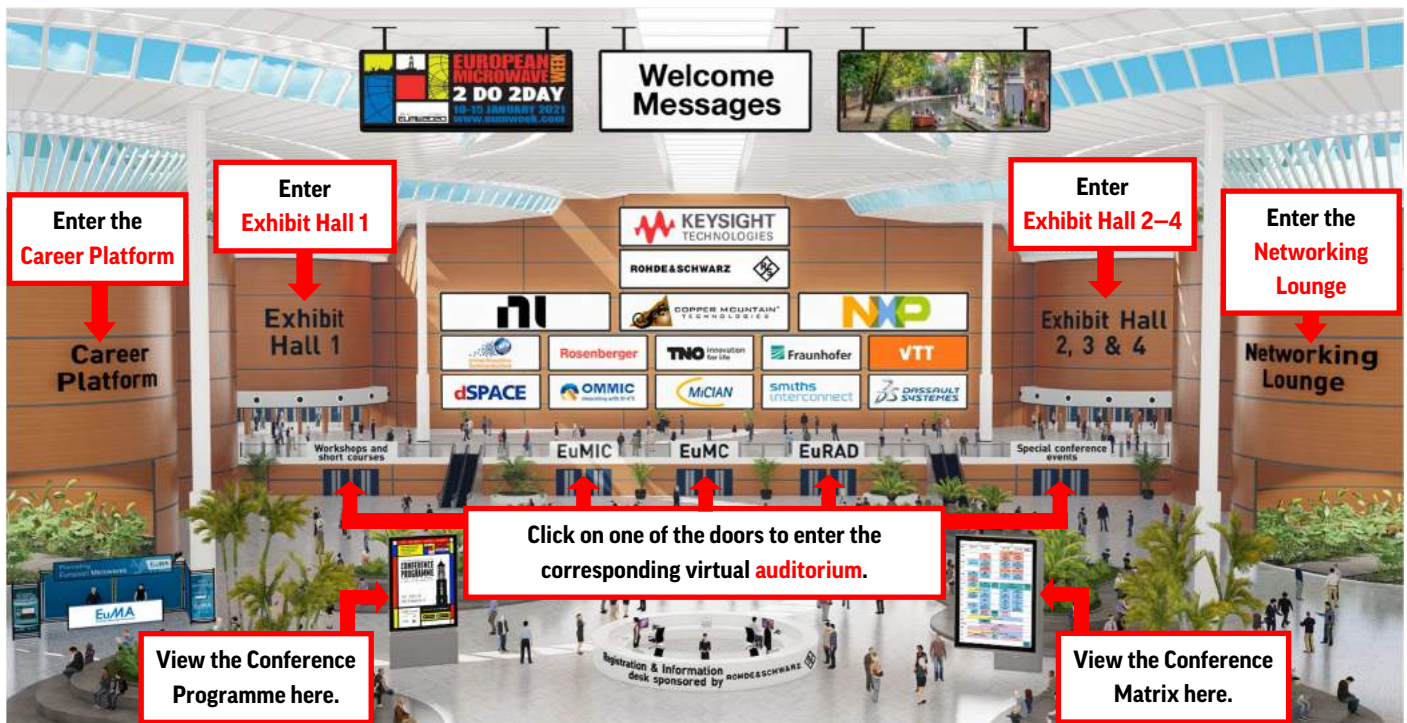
EUROPEAN MICROWAVE WEEK
2 DO 2DAY
10-15 JANUARY 2021
www.eumweek.com
EuMW2020

Welcome Messages

Enter the Career Platform

Enter Exhibit Hall 1

Enter Exhibit Hall 2–4

Enter the Networking Lounge

Career Platform

Exhibit Hall 1

KEYSIGHT TECHNOLOGIES
ROHDE&SCHWARZ
NI
COPPER MOUNTAIN TECHNOLOGIES
NXP
Rosenberger
TNO innovation for life
Fraunhofer
VTT
dSPACE
OMMIC
MiCIAN
smiths interconnect
DASSAULT SYSTEMES

Exhibit Hall 2, 3 & 4

Networking Lounge

Workshops and short courses
EuMIC
EuMC
EuRAD
Special conference events

Click on one of the doors to enter the corresponding virtual auditorium.

European Microwave
EuMA

CONFERENCE PROGRAMME

View the Conference Programme here.

Registration & Information desk sponsored by ROHDE&SCHWARZ

View the Conference Matrix here.